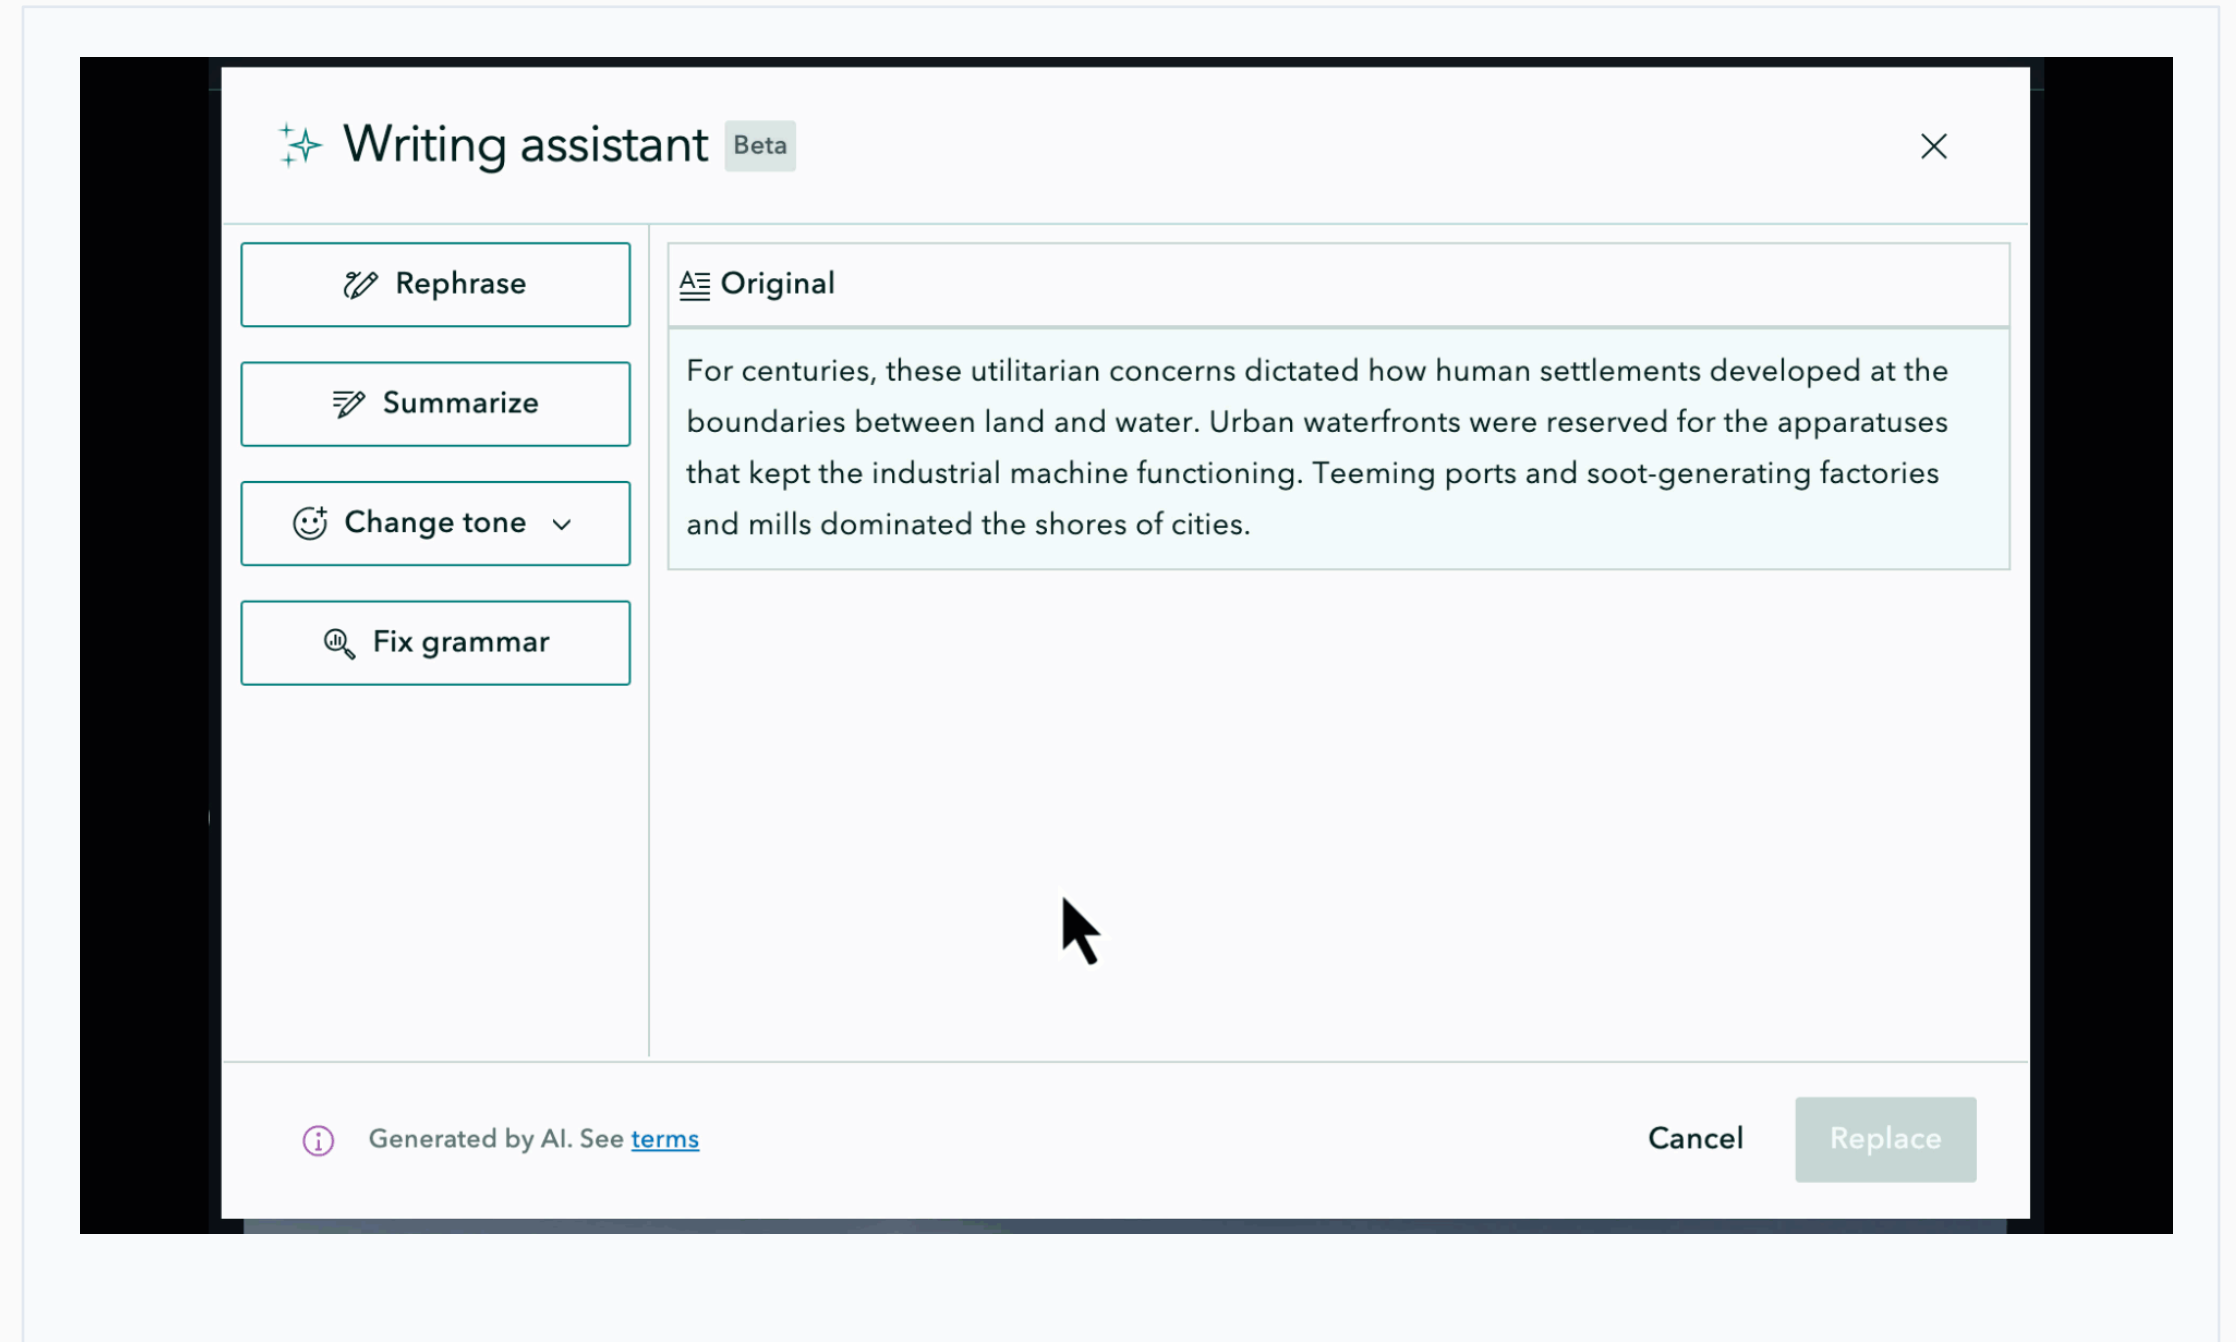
Writing assistant Beta

Rephrase

Summarize

Change tone

Fix grammar

Original

For centuries, these utilitarian concerns dictated how human settlements developed at the boundaries between land and water. Urban waterfronts were reserved for the apparatuses that kept the industrial machine functioning. Teeming ports and soot-generating factories and mills dominated the shores of cities.

Generated by AI. See terms

Cancel

Replace